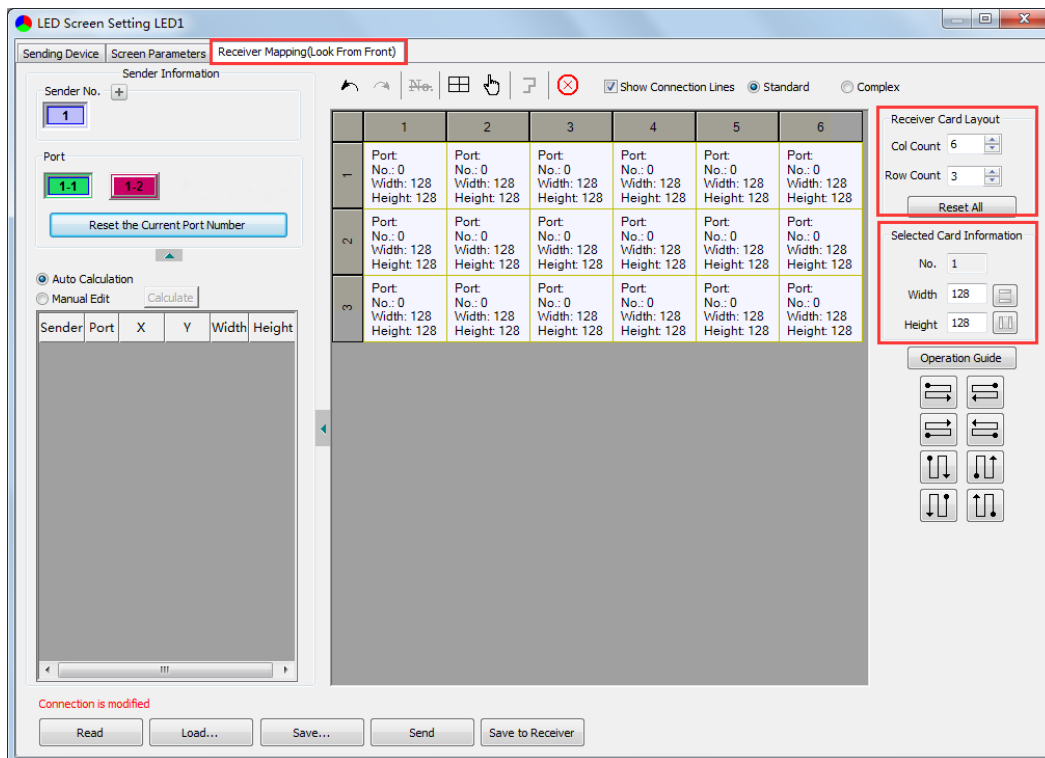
LED Screen Setting LED1

Sending Device | Screen Parameters | Receiver Mapping(Look From Front)

Sender Information

Sender No. +

1

Port

1-1 1-2

Reset the Current Port Number

Auto Calculation
Manual Edit Calculate

| Sender | Port | X | Y | Width | Height |
|---|---|---|---|---|---|

No. Show Connection Lines Standard Complex

| | 1 | 2 | 3 | 4 | 5 | 6 |
|---|---|---|---|---|---|---|
| 1 | Port: No.: 0 Width: 128 Height: 128 | Port: No.: 0 Width: 128 Height: 128 | Port: No.: 0 Width: 128 Height: 128 | Port: No.: 0 Width: 128 Height: 128 | Port: No.: 0 Width: 128 Height: 128 | Port: No.: 0 Width: 128 Height: 128 |
| 2 | Port: No.: 0 Width: 128 Height: 128 | Port: No.: 0 Width: 128 Height: 128 | Port: No.: 0 Width: 128 Height: 128 | Port: No.: 0 Width: 128 Height: 128 | Port: No.: 0 Width: 128 Height: 128 | Port: No.: 0 Width: 128 Height: 128 |
| 3 | Port: No.: 0 Width: 128 Height: 128 | Port: No.: 0 Width: 128 Height: 128 | Port: No.: 0 Width: 128 Height: 128 | Port: No.: 0 Width: 128 Height: 128 | Port: No.: 0 Width: 128 Height: 128 | Port: No.: 0 Width: 128 Height: 128 |

Receiver Card Layout
Col Count 6
Row Count 3
Reset All

Selected Card Information
No. 1
Width 128
Height 128

Operation Guide

Connection is modified

Read Load... Save... Send Save to Receiver